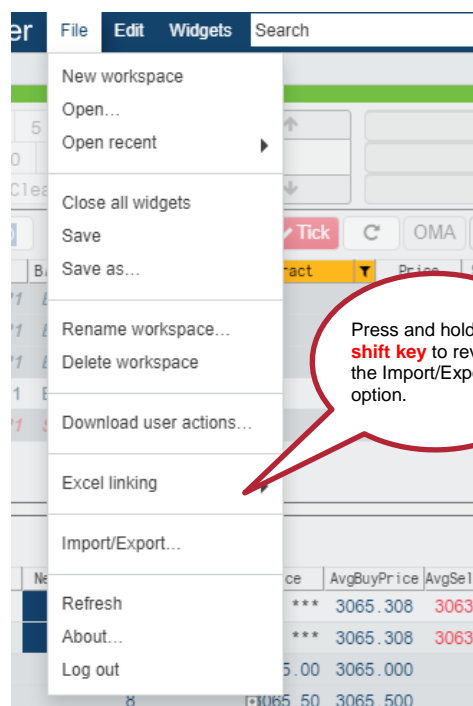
er File Edit Widgets Search

New workspace
Open...
Open recent

Close all widgets
Save
Save as...

Rename workspace...
Delete workspace

Download user actions...

Excel linking

Import/Export...

Refresh
About...
Log out

5
0
Clea
Tick
C
OMA
Ba
ract
Price

Press and hold **shift key** to rev the Import/Expo option.

Ne
ce
AvgBuyPrice
AvgSel
*** 3065.308 3063
*** 3065.308 3063
5.00 3065.000
8 3065.50 3065.500